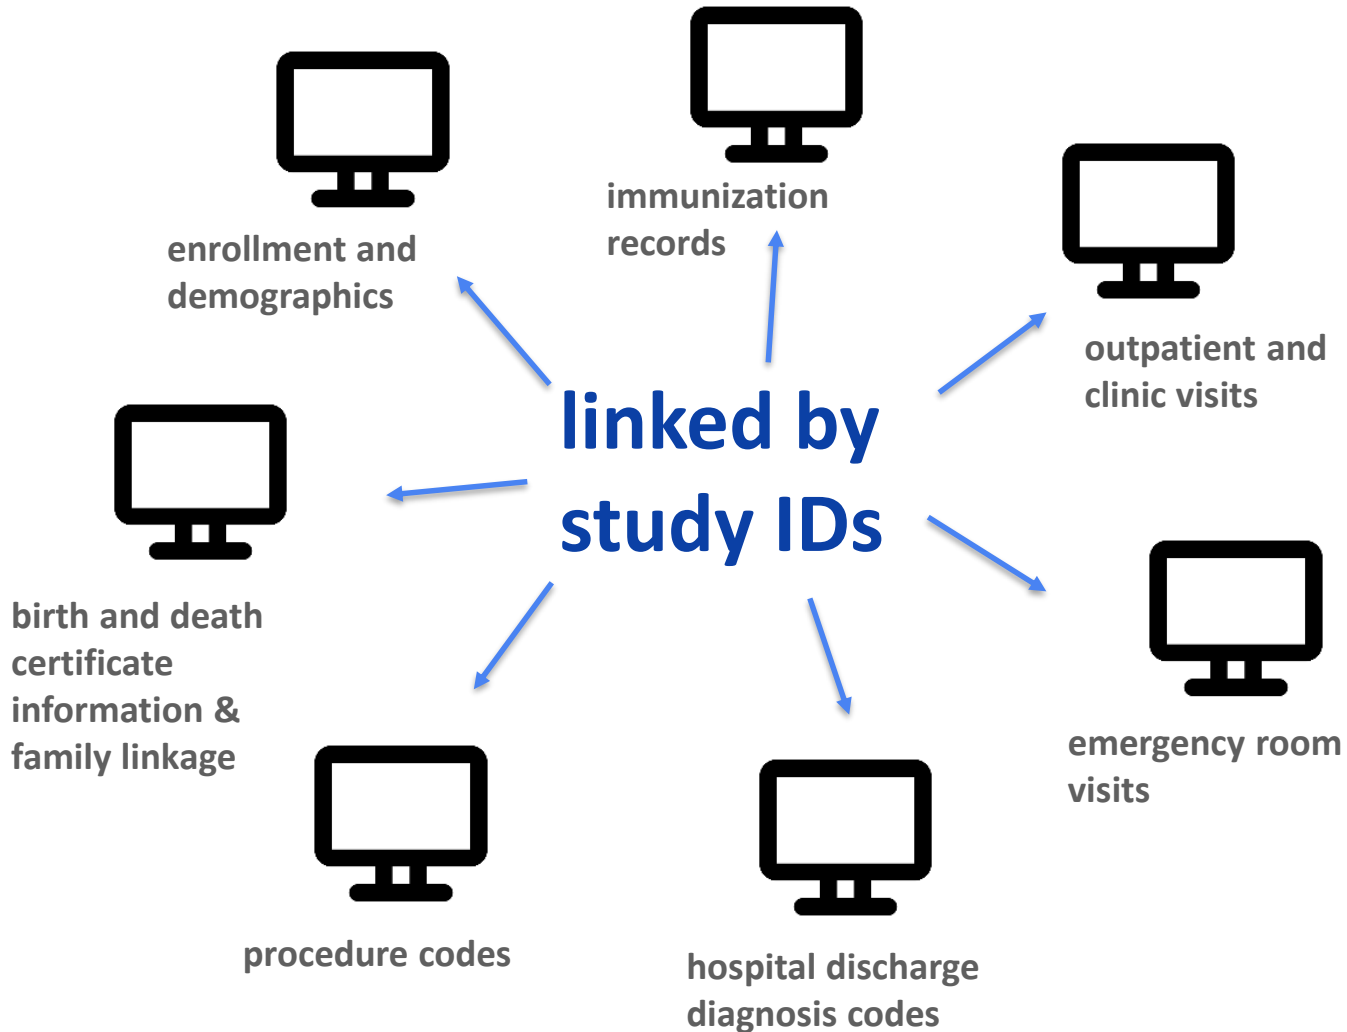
immunization records

enrollment and demographics

outpatient and clinic visits

linked by study IDs

birth and death certificate information & family linkage

emergency room visits

procedure codes

hospital discharge diagnosis codes